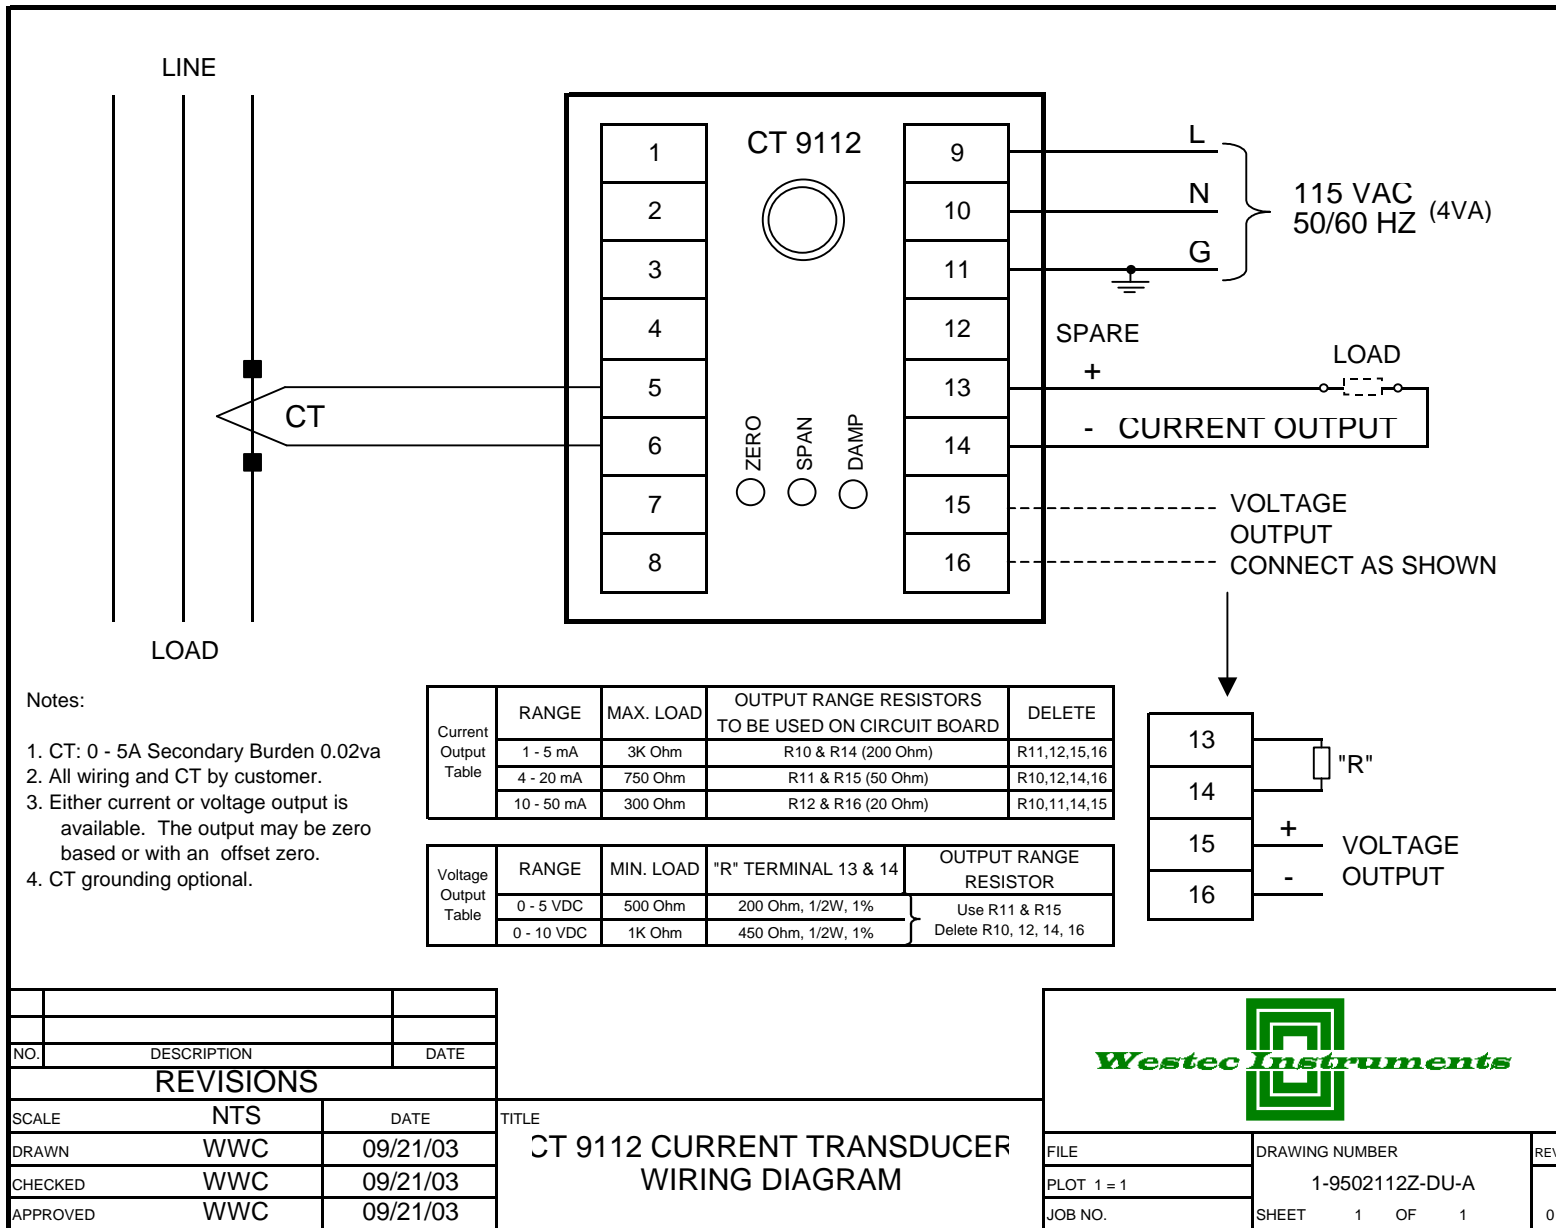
LINE

LOAD

CT

CT 9112

1
2
3
4
5
6
7
8

ZERO SPAN DAMP

9
10
11
12
13
14
15
16

L
N
G

115 VAC
50/60 HZ (4VA)

SPARE

LOAD

+

- CURRENT OUTPUT

VOLTAGE
OUTPUT
CONNECT AS SHOWN

Notes:

1. CT: 0 - 5A Secondary Burden 0.02va
2. All wiring and CT by customer.
3. Either current or voltage output is available. The output may be zero based or with an offset zero.
4. CT grounding optional.

| Current Output Table | RANGE | MAX. LOAD | OUTPUT RANGE RESISTORS TO BE USED ON CIRCUIT BOARD | DELETE |
|---|---|---|---|---|
| | 1 - 5 mA | 3K Ohm | R10 & R14 (200 Ohm) | R11,12,15,16 |
| | 4 - 20 mA | 750 Ohm | R11 & R15 (50 Ohm) | R10,12,14,16 |
| | 10 - 50 mA | 300 Ohm | R12 & R16 (20 Ohm) | R10,11,14,15 |

| Voltage Output Table | RANGE | MIN. LOAD | "R" TERMINAL 13 & 14 | OUTPUT RANGE RESISTOR |
|---|---|---|---|---|
| | 0 - 5 VDC | 500 Ohm | 200 Ohm, 1/2W, 1% | Use R11 & R15 Delete R10, 12, 14, 16 |
| | 0 - 10 VDC | 1K Ohm | 450 Ohm, 1/2W, 1% | |

13
14
15
16

"R"

+
-
VOLTAGE
OUTPUT

| NO. | DESCRIPTION | DATE |
|---|---|---|
| REVISIONS | | |

| SCALE | NTS | DATE |
|---|---|---|
| DRAWN | WWC | 09/21/03 |
| CHECKED | WWC | 09/21/03 |
| APPROVED | WWC | 09/21/03 |

TITLE
CT 9112 CURRENT TRANSDUCER
WIRING DIAGRAM

Westec Instruments

FILE
PLOT 1 = 1
JOB NO.
DRAWING NUMBER
1-9502112Z-DU-A
SHEET 1 OF 1
REV
0